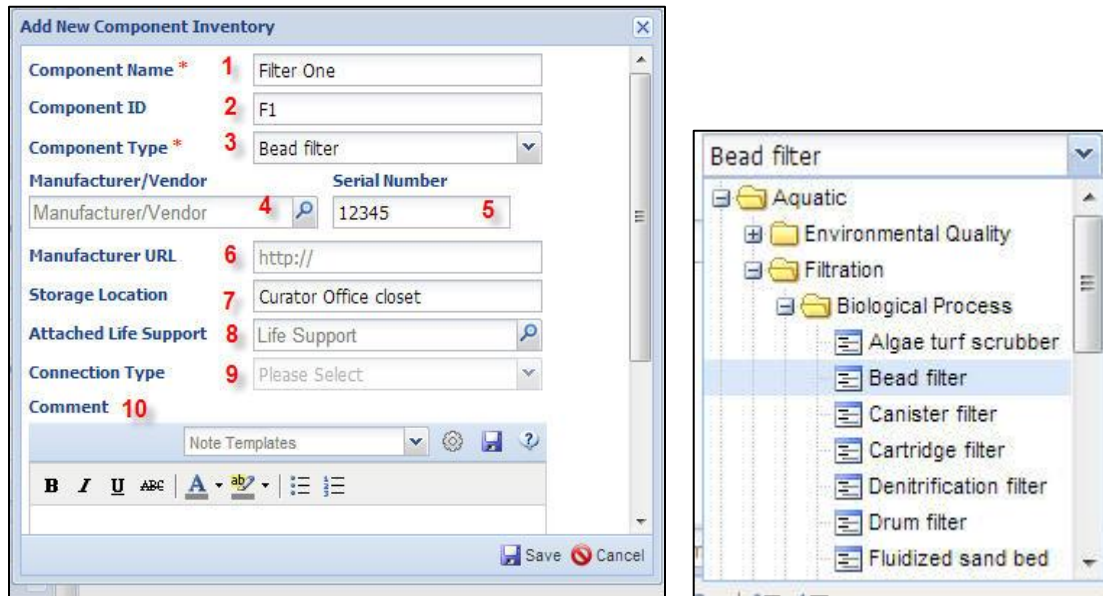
Add New Component Inventory

Component Name * 1 Filter One

Component ID 2 F1

Component Type * 3 Bead filter

Manufacturer/Vendor

Serial Number

Manufacturer/Vendor 4 12345 5

Manufacturer URL 6 http://

Storage Location 7 Curator Office closet

Attached Life Support 8 Life Support

Connection Type 9 Please Select

Comment 10

Note Templates

B I U ABC A ab

Save Cancel

Bead filter

Aquatic

Environmental Quality

Filtration

Biological Process

Algae turf scrubber

Bead filter

Canister filter

Cartridge filter

Denitrification filter

Drum filter

Fluidized sand bed